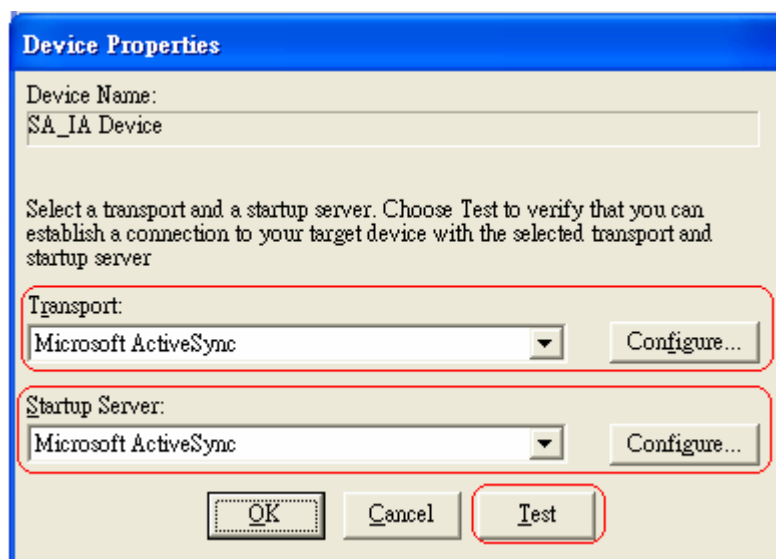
Device Properties

Device Name:
SA_IA Device

Select a transport and a startup server. Choose Test to verify that you can establish a connection to your target device with the selected transport and startup server

Transport:
Microsoft ActiveSync
Configure...

Startup Server:
Microsoft ActiveSync
Configure...

OK
Cancel
Test